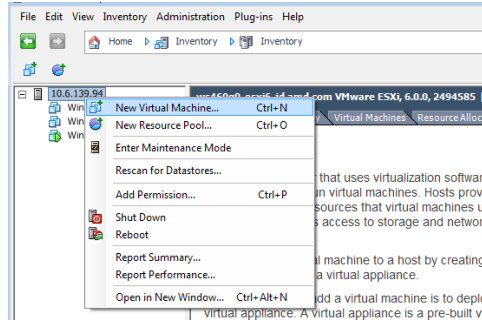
File Edit View Inventory Administration Plug-ins Help

Home Inventory Inventory

10.6.139.94
Win
Win
Win

New Virtual Machine... Ctrl+N
New Resource Pool... Ctrl+O
Enter Maintenance Mode
Rescan for Datastores...
Add Permission... Ctrl+P
Shut Down
Reboot
Report Summary...
Report Performance...
Open in New Window... Ctrl+Alt+N

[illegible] VMware ESXi, 6.0.0, 2494585
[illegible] Virtual Machines Resource Alloc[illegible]

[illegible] that uses virtualization softw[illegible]
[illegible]n virtual machines. Hosts prov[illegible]
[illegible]sources that virtual machines u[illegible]
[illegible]s access to storage and netwo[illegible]

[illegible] machine to a host by creating
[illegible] a virtual appliance.

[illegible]dd a virtual machine is to deplo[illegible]
virtual appliance. A virtual appliance is a pre-built v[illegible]